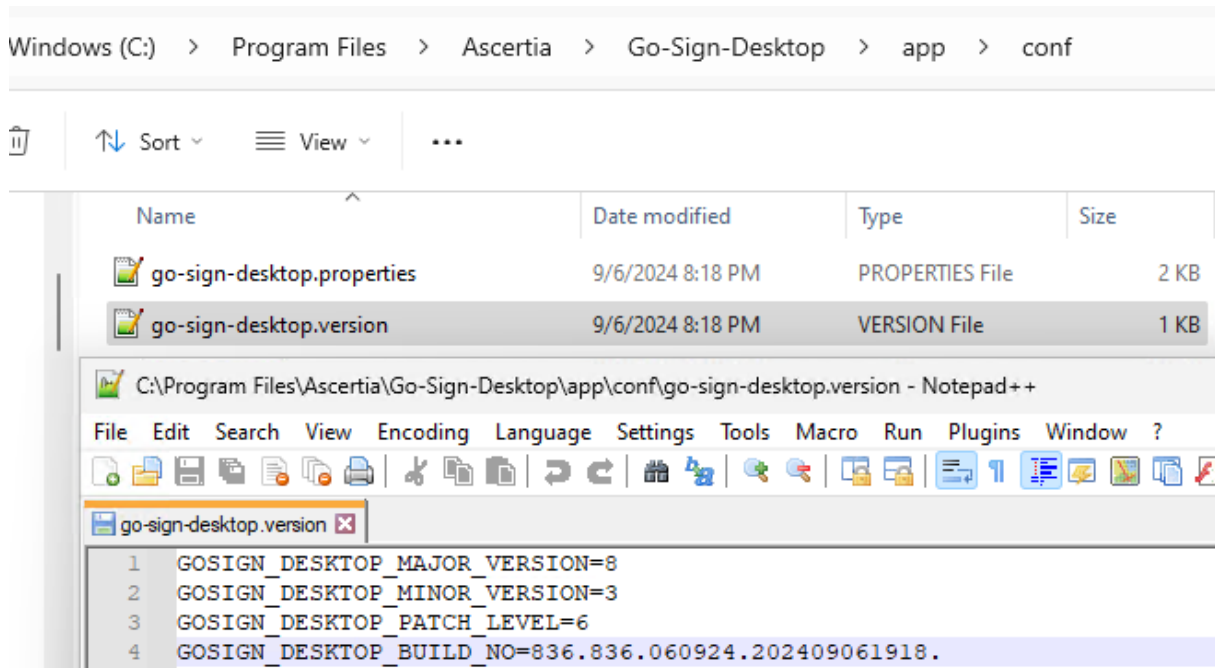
Windows (C:) > Program Files > Ascertia > Go-Sign-Desktop > app > conf

Sort View ...

| Name | Date modified | Type | Size |
|---|---|---|---|
| go-sign-desktop.properties | 9/6/2024 8:18 PM | PROPERTIES File | 2 KB |
| go-sign-desktop.version | 9/6/2024 8:18 PM | VERSION File | 1 KB |

C:\Program Files\Ascertia\Go-Sign-Desktop\app\conf\go-sign-desktop.version - Notepad++

File Edit Search View Encoding Language Settings Tools Macro Run Plugins Window ?

go-sign-desktop.version

1 GOSIGN_DESKTOP_MAJOR_VERSION=8
2 GOSIGN_DESKTOP_MINOR_VERSION=3
3 GOSIGN_DESKTOP_PATCH_LEVEL=6
4 GOSIGN_DESKTOP_BUILD_NO=836.836.060924.202409061918.